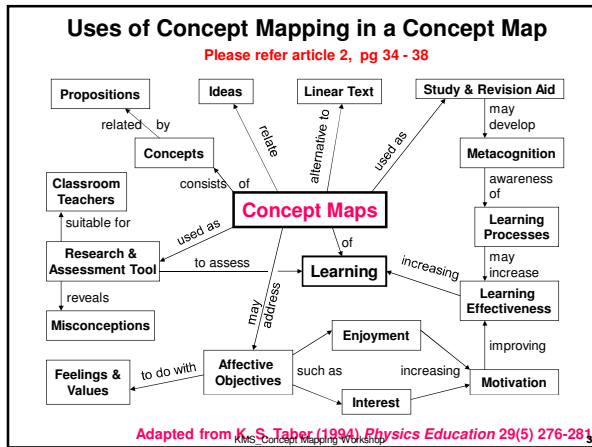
Uses of Concept Mapping in a Concept Map

Please refer article 2, pg 34 - 38

Propositions

Ideas

Linear Text

Study & Revision Aid

related by

relate

alternative to

used as

may develop

Concepts

Metacognition

consists of

awareness of

Classroom Teachers

Concept Maps

Learning Processes

suitable for

used as

of

may increase

Research & Assessment Tool

to assess

Learning

increasing

Learning Effectiveness

reveals

may address

Misconceptions

improving

Enjoyment

Feelings & Values

to do with

Affective Objectives

such as

increasing

Motivation

Interest

Adapted from K. S. Taber (1994) Physics Education 29(5) 276-281

KMS_Concept Mapping Workshop

3